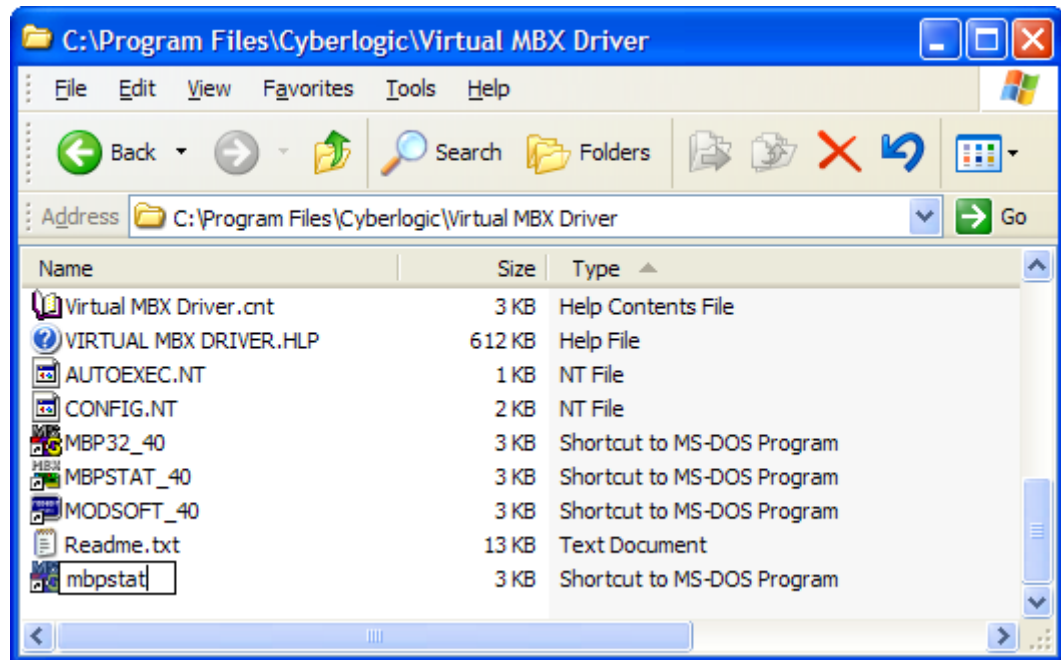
C:\Program Files\Cyberlogic\Virtual MBX Driver

File Edit View Favorites Tools Help

Back Search Folders

Address C:\Program Files\Cyberlogic\Virtual MBX Driver Go

| Name | Size | Type |
|---|---|---|
| Virtual MBX Driver.cnt | 3 KB | Help Contents File |
| VIRTUAL MBX DRIVER.HLP | 612 KB | Help File |
| AUTOEXEC.NT | 1 KB | NT File |
| CONFIG.NT | 2 KB | NT File |
| MBP32_40 | 3 KB | Shortcut to MS-DOS Program |
| MBPSTAT_40 | 3 KB | Shortcut to MS-DOS Program |
| MODSOFT_40 | 3 KB | Shortcut to MS-DOS Program |
| Readme.txt | 13 KB | Text Document |
| mbpstat | 3 KB | Shortcut to MS-DOS Program |